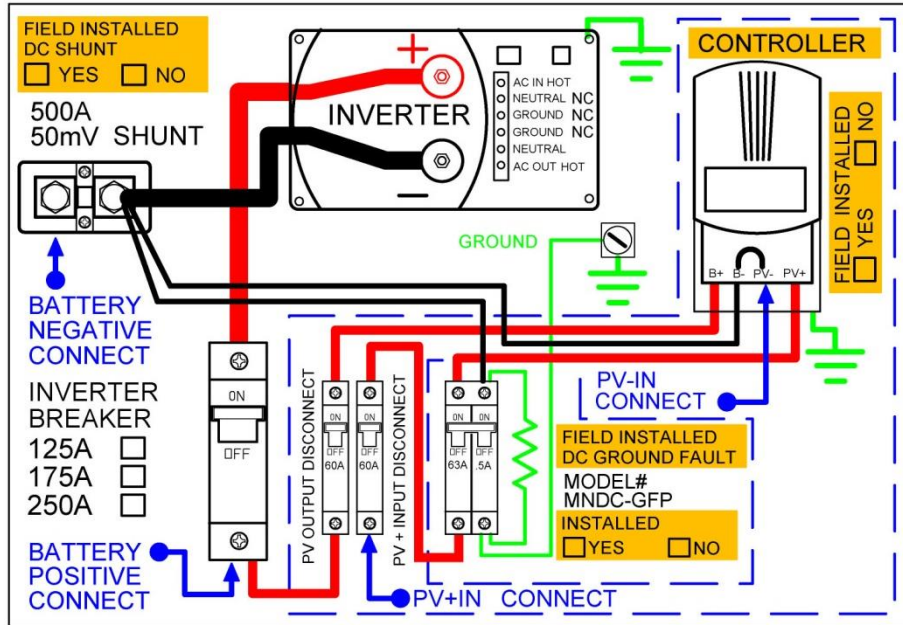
FIELD INSTALLED
DC SHUNT
☐ YES ☐ NO

500A
50mV SHUNT

INVERTER
+
−

AC IN HOT
NEUTRAL NC
GROUND NC
GROUND NC
NEUTRAL
AC OUT HOT

CONTROLLER

FIELD INSTALLED
☐ YES ☐ NO

GROUND

B+ B- PV- PV+

BATTERY
NEGATIVE
CONNECT

INVERTER
BREAKER
125A ☐
175A ☐
250A ☐

ON
OFF

PV OUTPUT DISCONNECT
ON
OFF
60A

ON
OFF
60A
PV + INPUT DISCONNECT

ON ON
OFF OFF
63A .5A

PV-IN
CONNECT

FIELD INSTALLED
DC GROUND FAULT
MODEL#
MNDC-GFP
INSTALLED
☐YES ☐NO

BATTERY
POSITIVE
CONNECT

PV+IN CONNECT